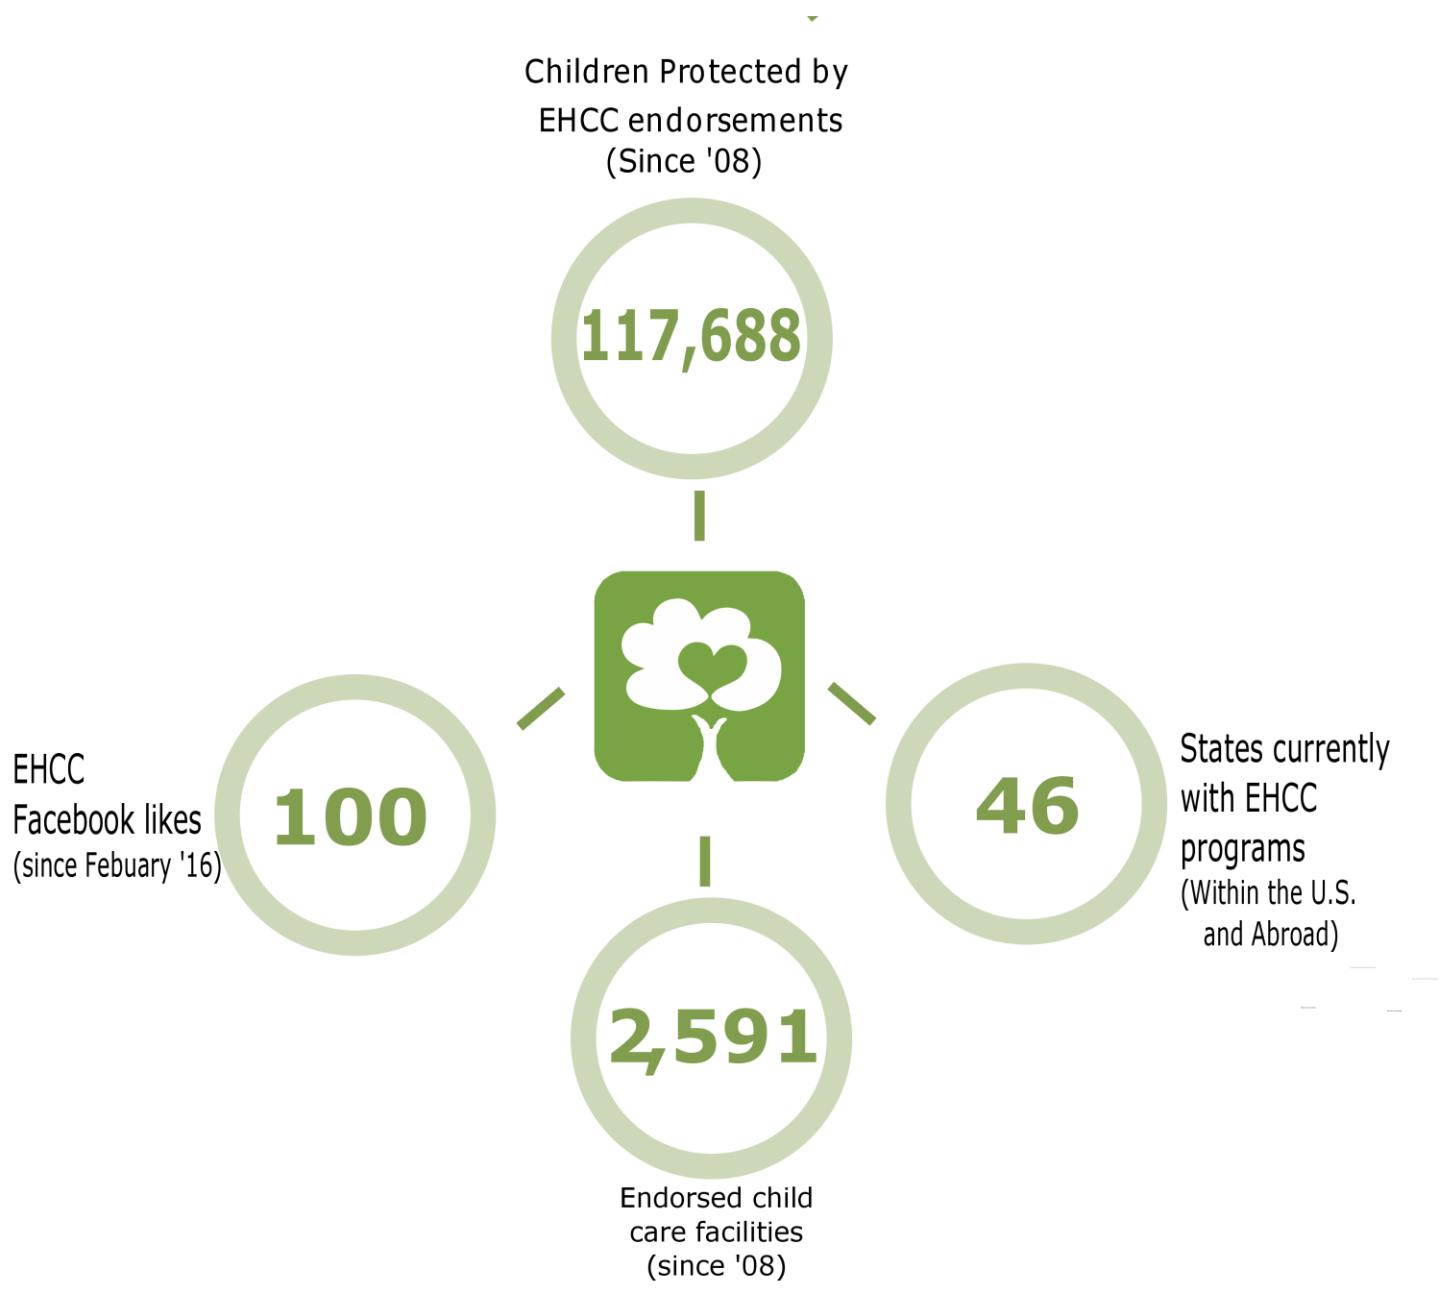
Children Protected by EHCC endorsements (Since '08)

117,688

EHCC Facebook likes (since Febuary '16)

100

46

States currently with EHCC programs (Within the U.S. and Abroad)

2,591

Endorsed child care facilities (since '08)